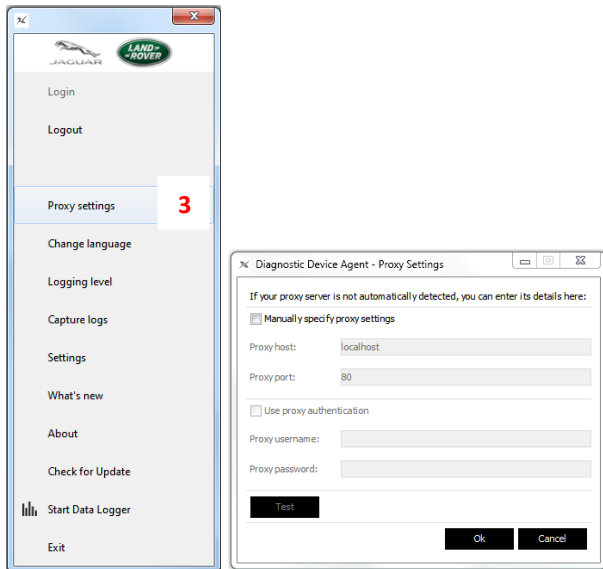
JAGUAR LAND ROVER

Login

Logout

Proxy settings

3

Change language

Logging level

Capture logs

Settings

What's new

About

Check for Update

Start Data Logger

Exit

Diagnostic Device Agent - Proxy Settings

If your proxy server is not automatically detected, you can enter its details here:

Manually specify proxy settings

Proxy host: localhost

Proxy port: 80

Use proxy authentication

Proxy username:

Proxy password:

Test

Ok

Cancel